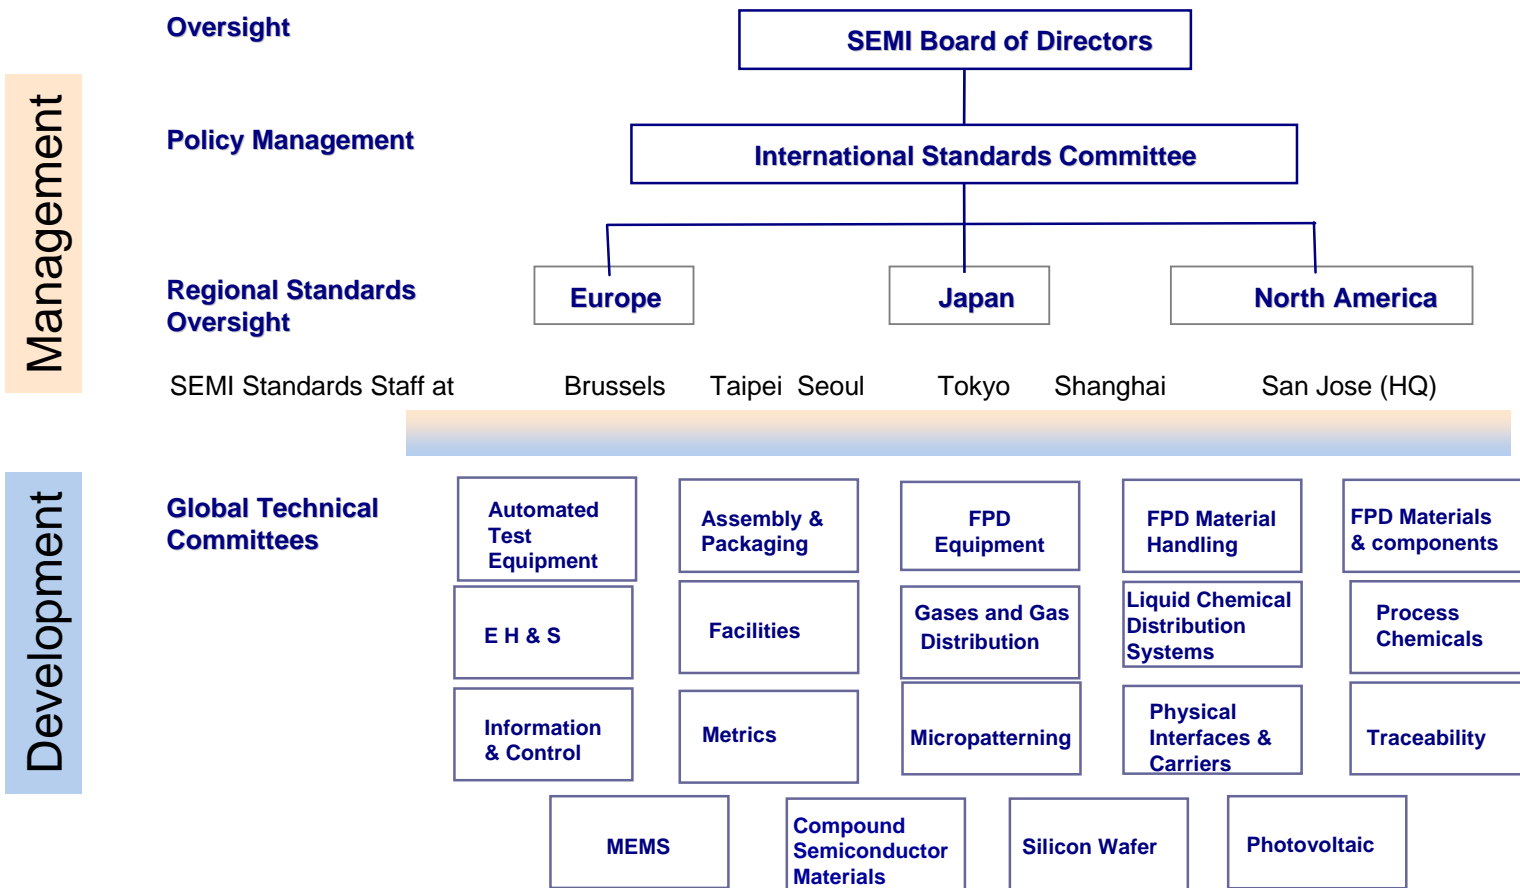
Management

Oversight

SEMI Board of Directors

Policy Management

International Standards Committee

Regional Standards Oversight

Europe

Japan

North America

SEMI Standards Staff at

Brussels Taipei Seoul Tokyo Shanghai San Jose (HQ)

Development

Global Technical Committees

Automated Test Equipment

Assembly & Packaging

FPD Equipment

FPD Material Handling

FPD Materials & components

E H & S

Facilities

Gases and Gas Distribution

Liquid Chemical Distribution Systems

Process Chemicals

Information & Control

Metrics

Micropatterning

Physical Interfaces & Carriers

Traceability

MEMS

Compound Semiconductor Materials

Silicon Wafer

Photovoltaic